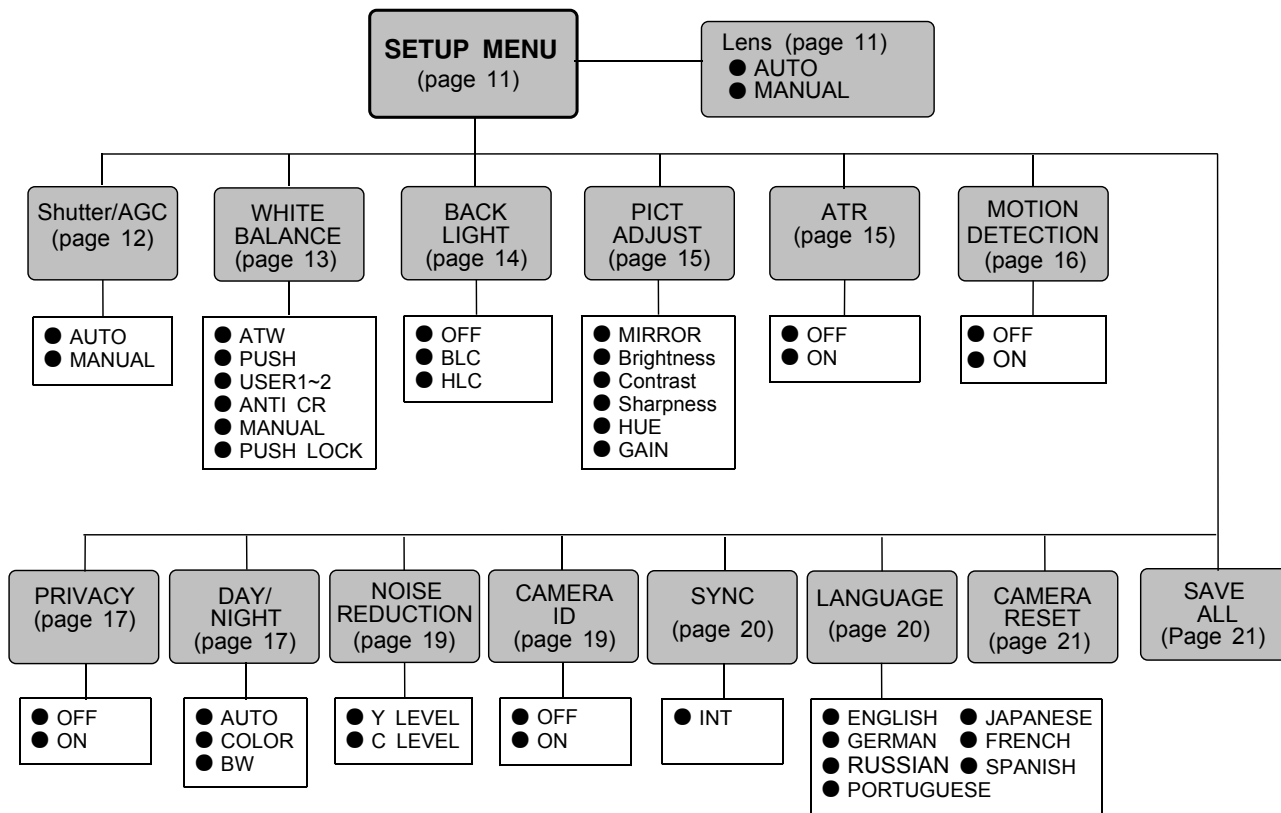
SETUP MENU
(page 11)

Lens (page 11)
● AUTO
● MANUAL

Shutter/AGC
(page 12)
● AUTO
● MANUAL

WHITE BALANCE
(page 13)
● ATW
● PUSH
● USER1~2
● ANTI CR
● MANUAL
● PUSH LOCK

BACK LIGHT
(page 14)
● OFF
● BLC
● HLC

PICT ADJUST
(page 15)
● MIRROR
● Brightness
● Contrast
● Sharpness
● HUE
● GAIN

ATR
(page 15)
● OFF
● ON

MOTION DETECTION
(page 16)
● OFF
● ON

PRIVACY
(page 17)
● OFF
● ON

DAY/ NIGHT
(page 17)
● AUTO
● COLOR
● BW

NOISE REDUCTION
(page 19)
● Y LEVEL
● C LEVEL

CAMERA ID
(page 19)
● OFF
● ON

SYNC
(page 20)
● INT

LANGUAGE
(page 20)
● ENGLISH ● JAPANESE
● GERMAN ● FRENCH
● RUSSIAN ● SPANISH
● PORTUGUESE

CAMERA RESET
(page 21)

SAVE ALL
(Page 21)